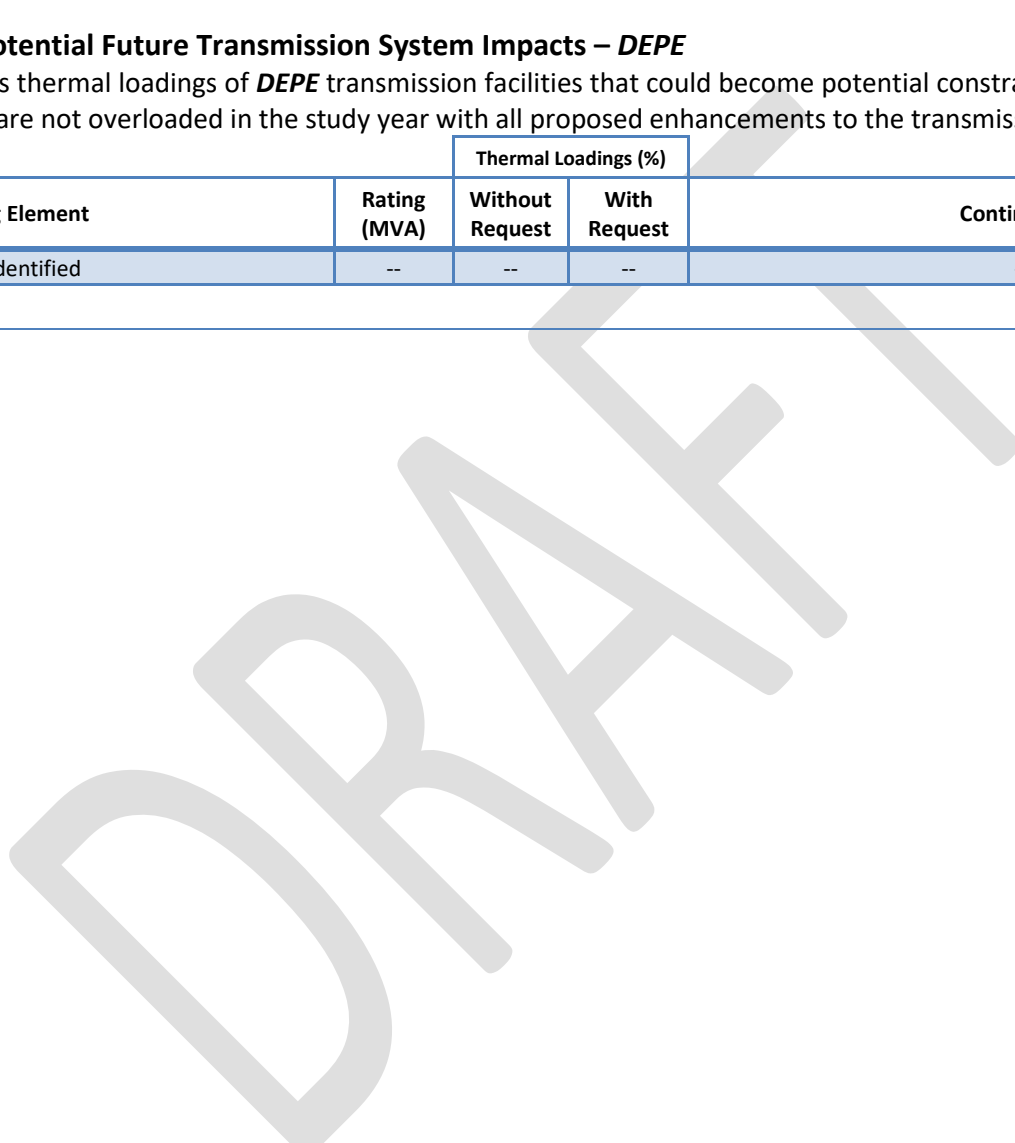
otential Future Transmission System Impacts – *DEPE*

s thermal loadings of ***DEPE*** transmission facilities that could become potential constra are not overloaded in the study year with all proposed enhancements to the transmis

| Element | Rating (MVA) | Thermal Loadings (%) Without Request | Thermal Loadings (%) With Request | Conti |
|---|---|---|---|---|
| dentified | -- | -- | -- | |

DRAFT